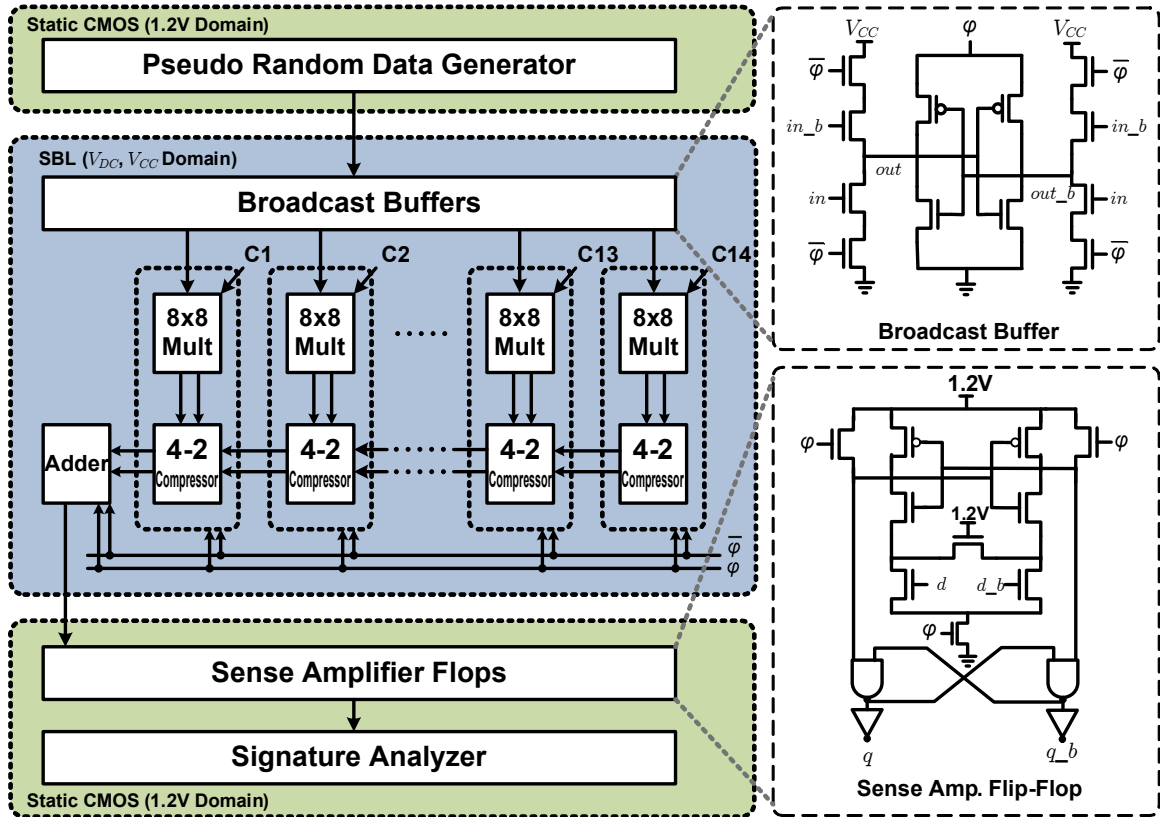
Static CMOS (1.2V Domain)

Pseudo Random Data Generator

SBL ($V_{DC}$, $V_{CC}$ Domain)

Broadcast Buffers

C1

C2

C13

C14

8x8 Mult

8x8 Mult

.....

8x8 Mult

8x8 Mult

Adder

4-2 Compressor

4-2 Compressor

4-2 Compressor

4-2 Compressor

$\overline{\varphi}$

$\varphi$

Sense Amplifier Flops

Signature Analyzer

Static CMOS (1.2V Domain)

$V_{CC}$

$\varphi$

$V_{CC}$

$\overline{\varphi}$

$\overline{\varphi}$

$in\_b$

$in\_b$

$out$

$in$

$out\_b$

$in$

$\overline{\varphi}$

$\overline{\varphi}$

Broadcast Buffer

1.2V

$\varphi$

$\varphi$

1.2V

$d$

$d\_b$

$\varphi$

$q$

$q\_b$

Sense Amp. Flip-Flop